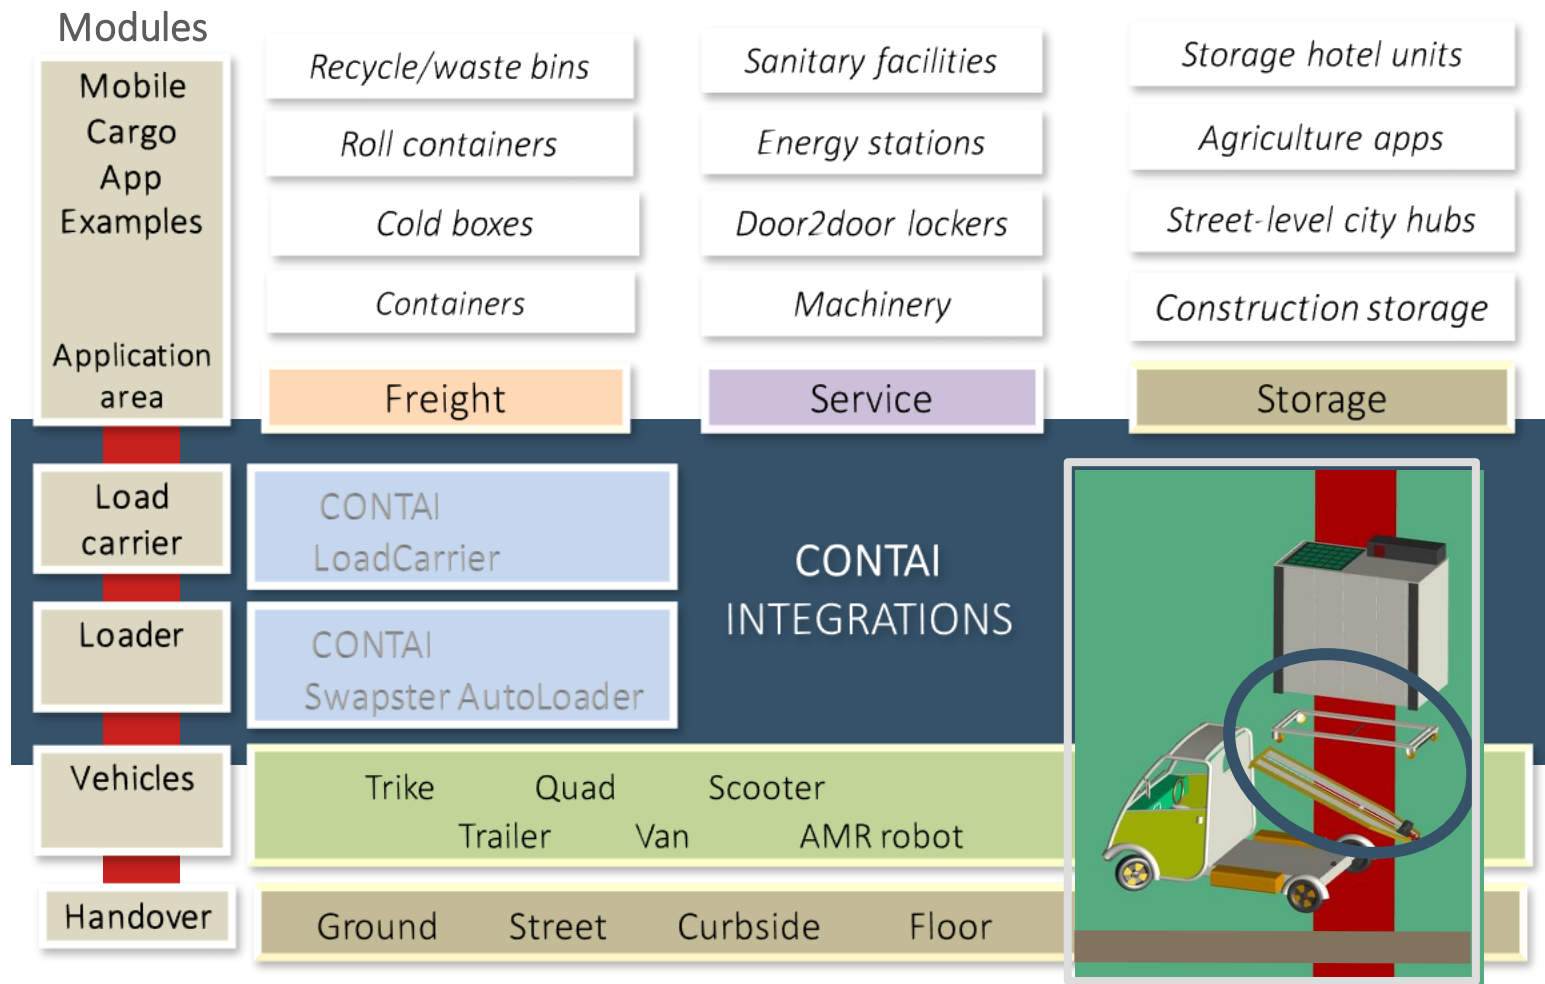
Modules

Mobile Cargo App Examples

Application area

Recycle/waste bins

Roll containers

Cold boxes

Containers

Sanitary facilities

Energy stations

Door2door lockers

Machinery

Storage hotel units

Agriculture apps

Street-level city hubs

Construction storage

Freight

Service

Storage

Load carrier

CONTAI LoadCarrier

Loader

CONTAI Swapster AutoLoader

CONTAI INTEGRATIONS

Vehicles

Trike Quad Scooter Trailer Van AMR robot

Handover

Ground Street Curbside Floor